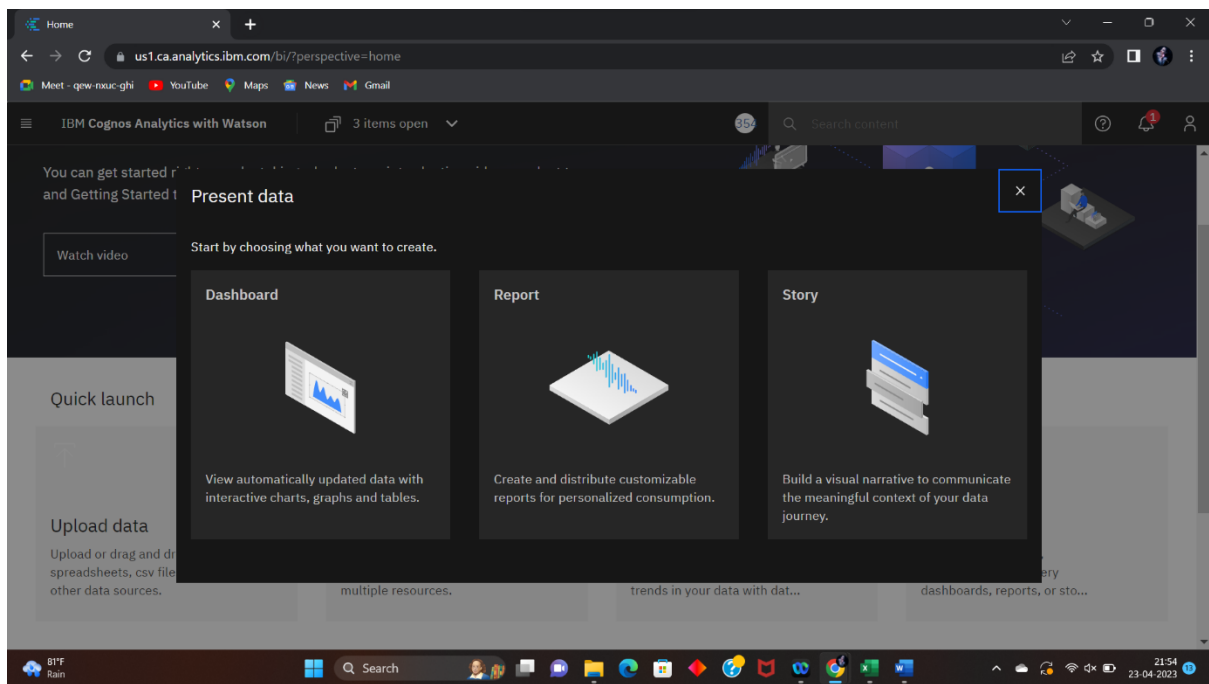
Home

us1.ca.analytics.ibm.com/bi/?perspective=home

Meet - qew-nxuc-ghi YouTube Maps News Gmail

IBM Cognos Analytics with Watson 3 items open 354 Search content

1

You can get started r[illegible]
and Getting Started t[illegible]

Watch video

Present data

Start by choosing what you want to create.

Dashboard

View automatically updated data with interactive charts, graphs and tables.

Report

Create and distribute customizable reports for personalized consumption.

Story

Build a visual narrative to communicate the meaningful context of your data journey.

Quick launch

Upload data

Upload or drag and dr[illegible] spreadsheets, csv file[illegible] other data sources.

multiple resources.

trends in your data with dat...

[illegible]ery dashboards, reports, or sto...

81°F
Rain

Search

21:54
23-04-2023
13